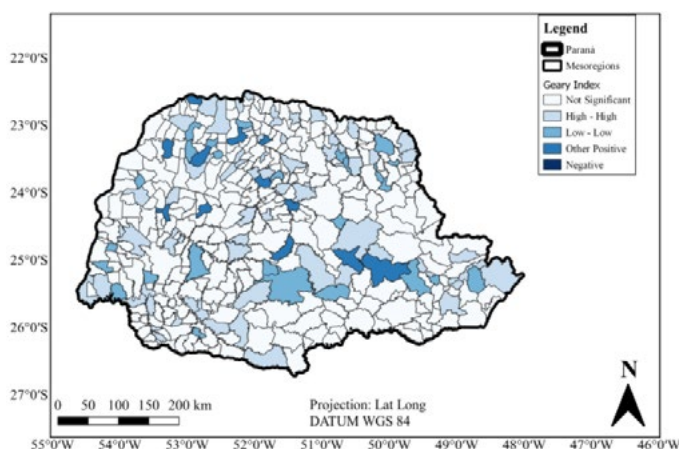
Legend
Paraná
Mesoregions
Geary Index
Not Significant
High - High
Low - Low
Other Positive
Negative

22°0'S
23°0'S
24°0'S
25°0'S
26°0'S
27°0'S

0 50 100 150 200 km

Projection: Lat Long
DATUM WGS 84

N

55°0'W 54°0'W 53°0'W 52°0'W 51°0'W 50°0'W 49°0'W 48°0'W 47°0'W 46°0'W